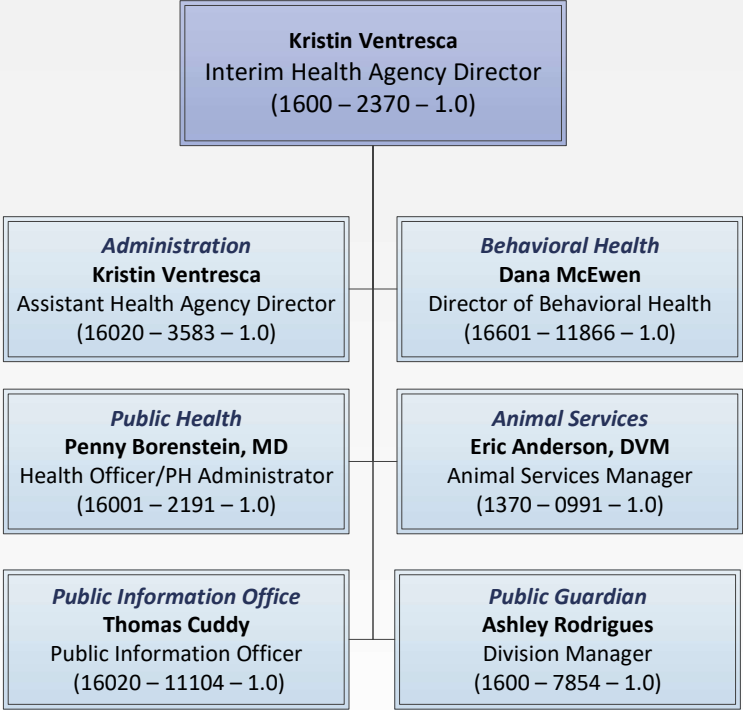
**Kristin Ventresca**
Interim Health Agency Director
(1600 – 2370 – 1.0)

*Administration*
**Kristin Ventresca**
Assistant Health Agency Director
(16020 – 3583 – 1.0)

*Behavioral Health*
**Dana McEwen**
Director of Behavioral Health
(16601 – 11866 – 1.0)

*Public Health*
**Penny Borenstein, MD**
Health Officer/PH Administrator
(16001 – 2191 – 1.0)

*Animal Services*
**Eric Anderson, DVM**
Animal Services Manager
(1370 – 0991 – 1.0)

*Public Information Office*
**Thomas Cuddy**
Public Information Officer
(16020 – 11104 – 1.0)

*Public Guardian*
**Ashley Rodrigues**
Division Manager
(1600 – 7854 – 1.0)